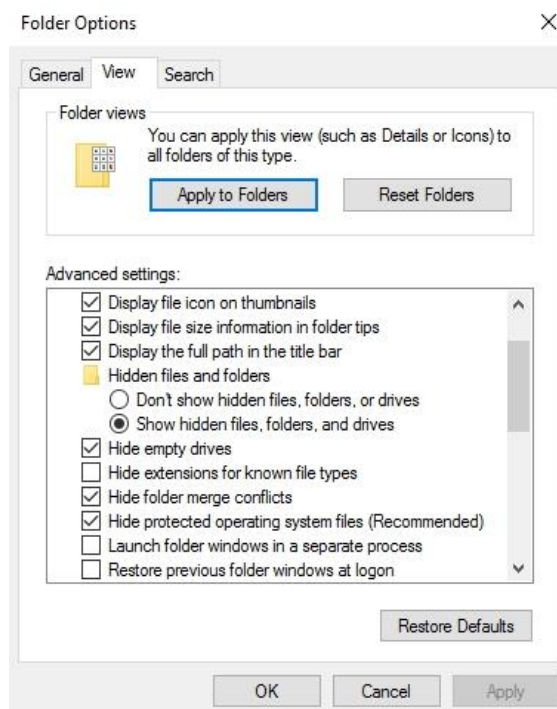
Folder Options

×

General View Search

Folder views

You can apply this view (such as Details or Icons) to all folders of this type.

Apply to Folders

Reset Folders

Advanced settings:

Display file icon on thumbnails
Display file size information in folder tips
Display the full path in the title bar
Hidden files and folders
Don't show hidden files, folders, or drives
Show hidden files, folders, and drives
Hide empty drives
Hide extensions for known file types
Hide folder merge conflicts
Hide protected operating system files (Recommended)
Launch folder windows in a separate process
Restore previous folder windows at logon

Restore Defaults

OK

Cancel

Apply